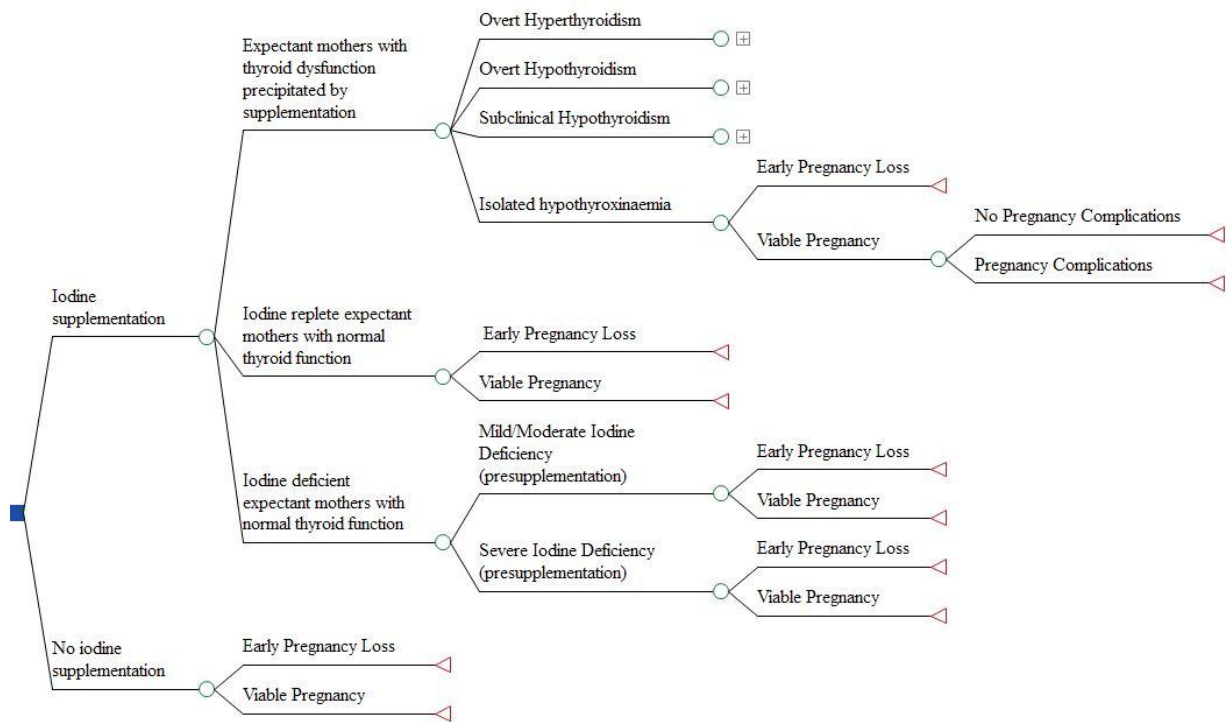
Iodine supplementation

Expectant mothers with thyroid dysfunction precipitated by supplementation

Overt Hyperthyroidism

Overt Hypothyroidism

Subclinical Hypothyroidism

Isolated hypothyroxinaemia

Early Pregnancy Loss

Viable Pregnancy

No Pregnancy Complications

Pregnancy Complications

Iodine replete expectant mothers with normal thyroid function

Early Pregnancy Loss

Viable Pregnancy

Iodine deficient expectant mothers with normal thyroid function

Mild/Moderate Iodine Deficiency (presupplementation)

Early Pregnancy Loss

Viable Pregnancy

Severe Iodine Deficiency (presupplementation)

Early Pregnancy Loss

Viable Pregnancy

No iodine supplementation

Early Pregnancy Loss

Viable Pregnancy